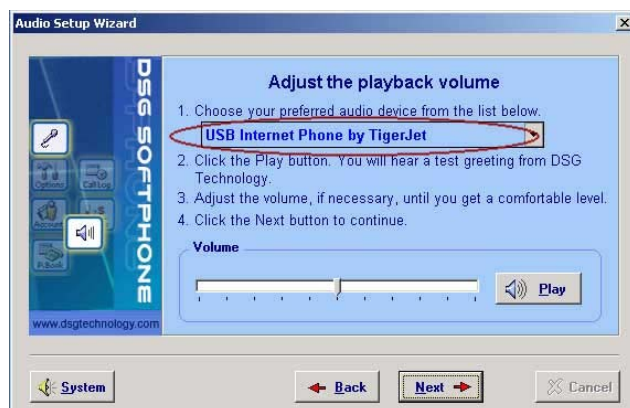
Audio Setup Wizard

DSG SOFTPHONE

Options

Call Log

Account

P.Book

www.dsgtechnology.com

Adjust the playback volume

1. Choose your preferred audio device from the list below.

USB Internet Phone by TigerJet

2. Click the Play button. You will hear a test greeting from DSG Technology.
3. Adjust the volume, if necessary, until you get a comfortable level.
4. Click the Next button to continue.

Volume

Play

System

Back

Next

Cancel